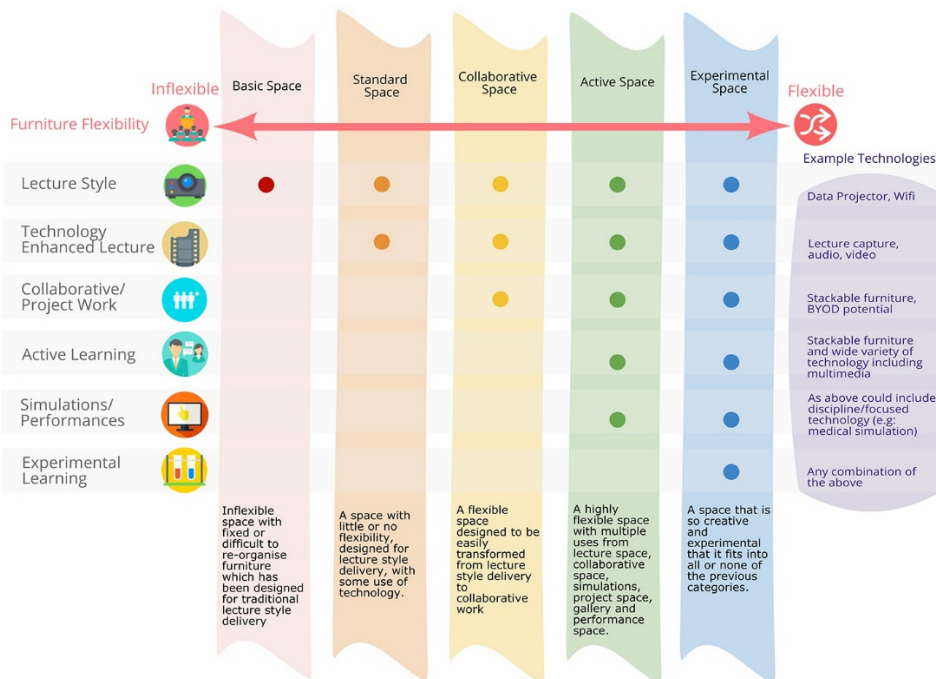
Inflexible

Furniture Flexibility

Basic Space

Standard Space

Collaborative Space

Active Space

Experimental Space

Flexible

Example Technologies

Lecture Style

Data Projector, Wifi

Technology Enhanced Lecture

Lecture capture, audio, video

Collaborative/ Project Work

Stackable furniture, BYOD potential

Active Learning

Stackable furniture and wide variety of technology including multimedia

Simulations/ Performances

As above could include discipline/focused technology (e.g: medical simulation)

Experimental Learning

Any combination of the above

Inflexible space with fixed or difficult to re-organise furniture which has been designed for traditional lecture style delivery

A space with little or no flexibility, designed for lecture style delivery, with some use of technology.

A flexible space designed to be easily transformed from lecture style delivery to collaborative work

A highly flexible space with multiple uses from lecture space, collaborative space, simulations, project space, gallery and performance space.

A space that is so creative and experimental that it fits into all or none of the previous categories.